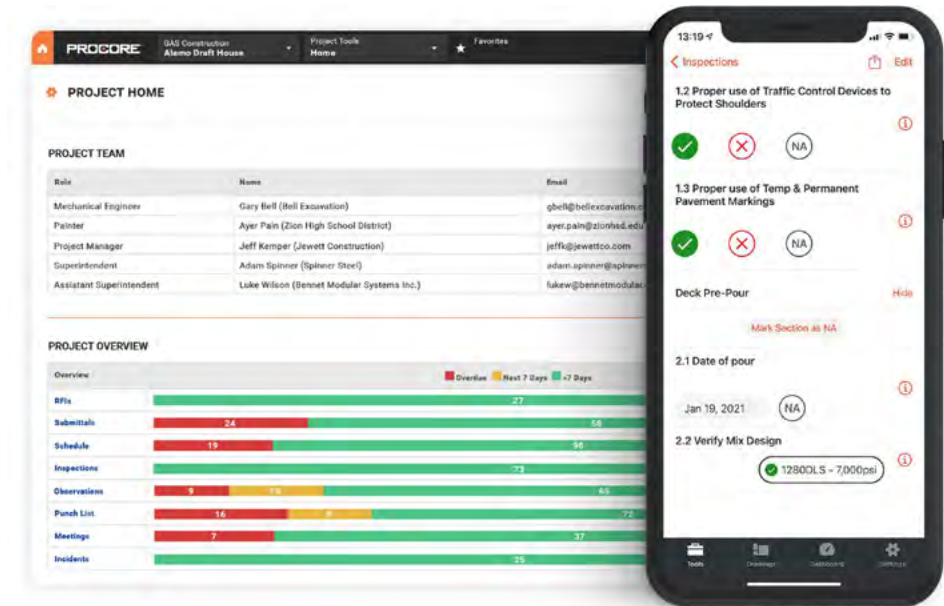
PROCORE
GAS Construction
Alamo Draft House
Project Tools
Home
Favorites

PROJECT HOME

PROJECT TEAM

| Role | Name | Email |
|---|---|---|
| Mechanical Engineer | Gary Bell (Bell Excavation) | gbell@bellexcavation.c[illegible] |
| Painter | Ayer Pain (Zion High School District) | ayer.pain@zionhsd.edu |
| Project Manager | Jeff Kemper (Jewett Construction) | jeffk@jewettco.com |
| Superintendent | Adam Spinner (Spinner Steel) | adam.spinner@spinne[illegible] |
| Assistant Superintendent | Luke Wilson (Bennet Modular Systems Inc.) | lukew@bennetmodular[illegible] |

PROJECT OVERVIEW

Overview
Overdue Next 7 Days >7 Days

RFIs 27
Submittals 24 56
Schedule 19 96
Inspections 73
Observations 9 15 65
Punch List 16 8 72
Meetings 7 37
Incidents 25

13:19
Inspections
Edit
1.2 Proper use of Traffic Control Devices to Protect Shoulders
NA
1.3 Proper use of Temp & Permanent Pavement Markings
NA
Deck Pre-Pour
Hide
Mark Section as NA
2.1 Date of pour
Jan 19, 2021
NA
2.2 Verify Mix Design
1280OLS - 7,000psi
Tools
Drawings
Dashboard
Settings